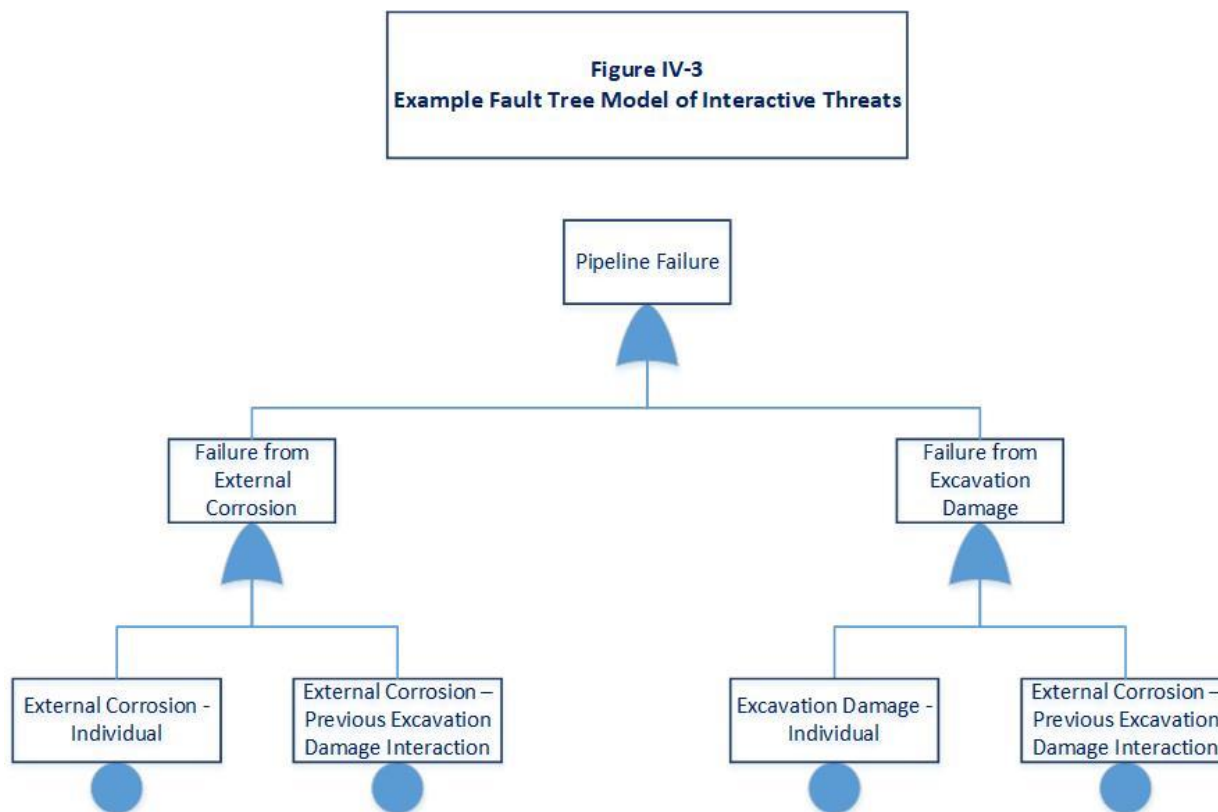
**Figure IV-3**
**Example Fault Tree Model of Interactive Threats**

Pipeline Failure

Failure from External Corrosion

Failure from Excavation Damage

External Corrosion - Individual

External Corrosion – Previous Excavation Damage Interaction

Excavation Damage - Individual

External Corrosion – Previous Excavation Damage Interaction